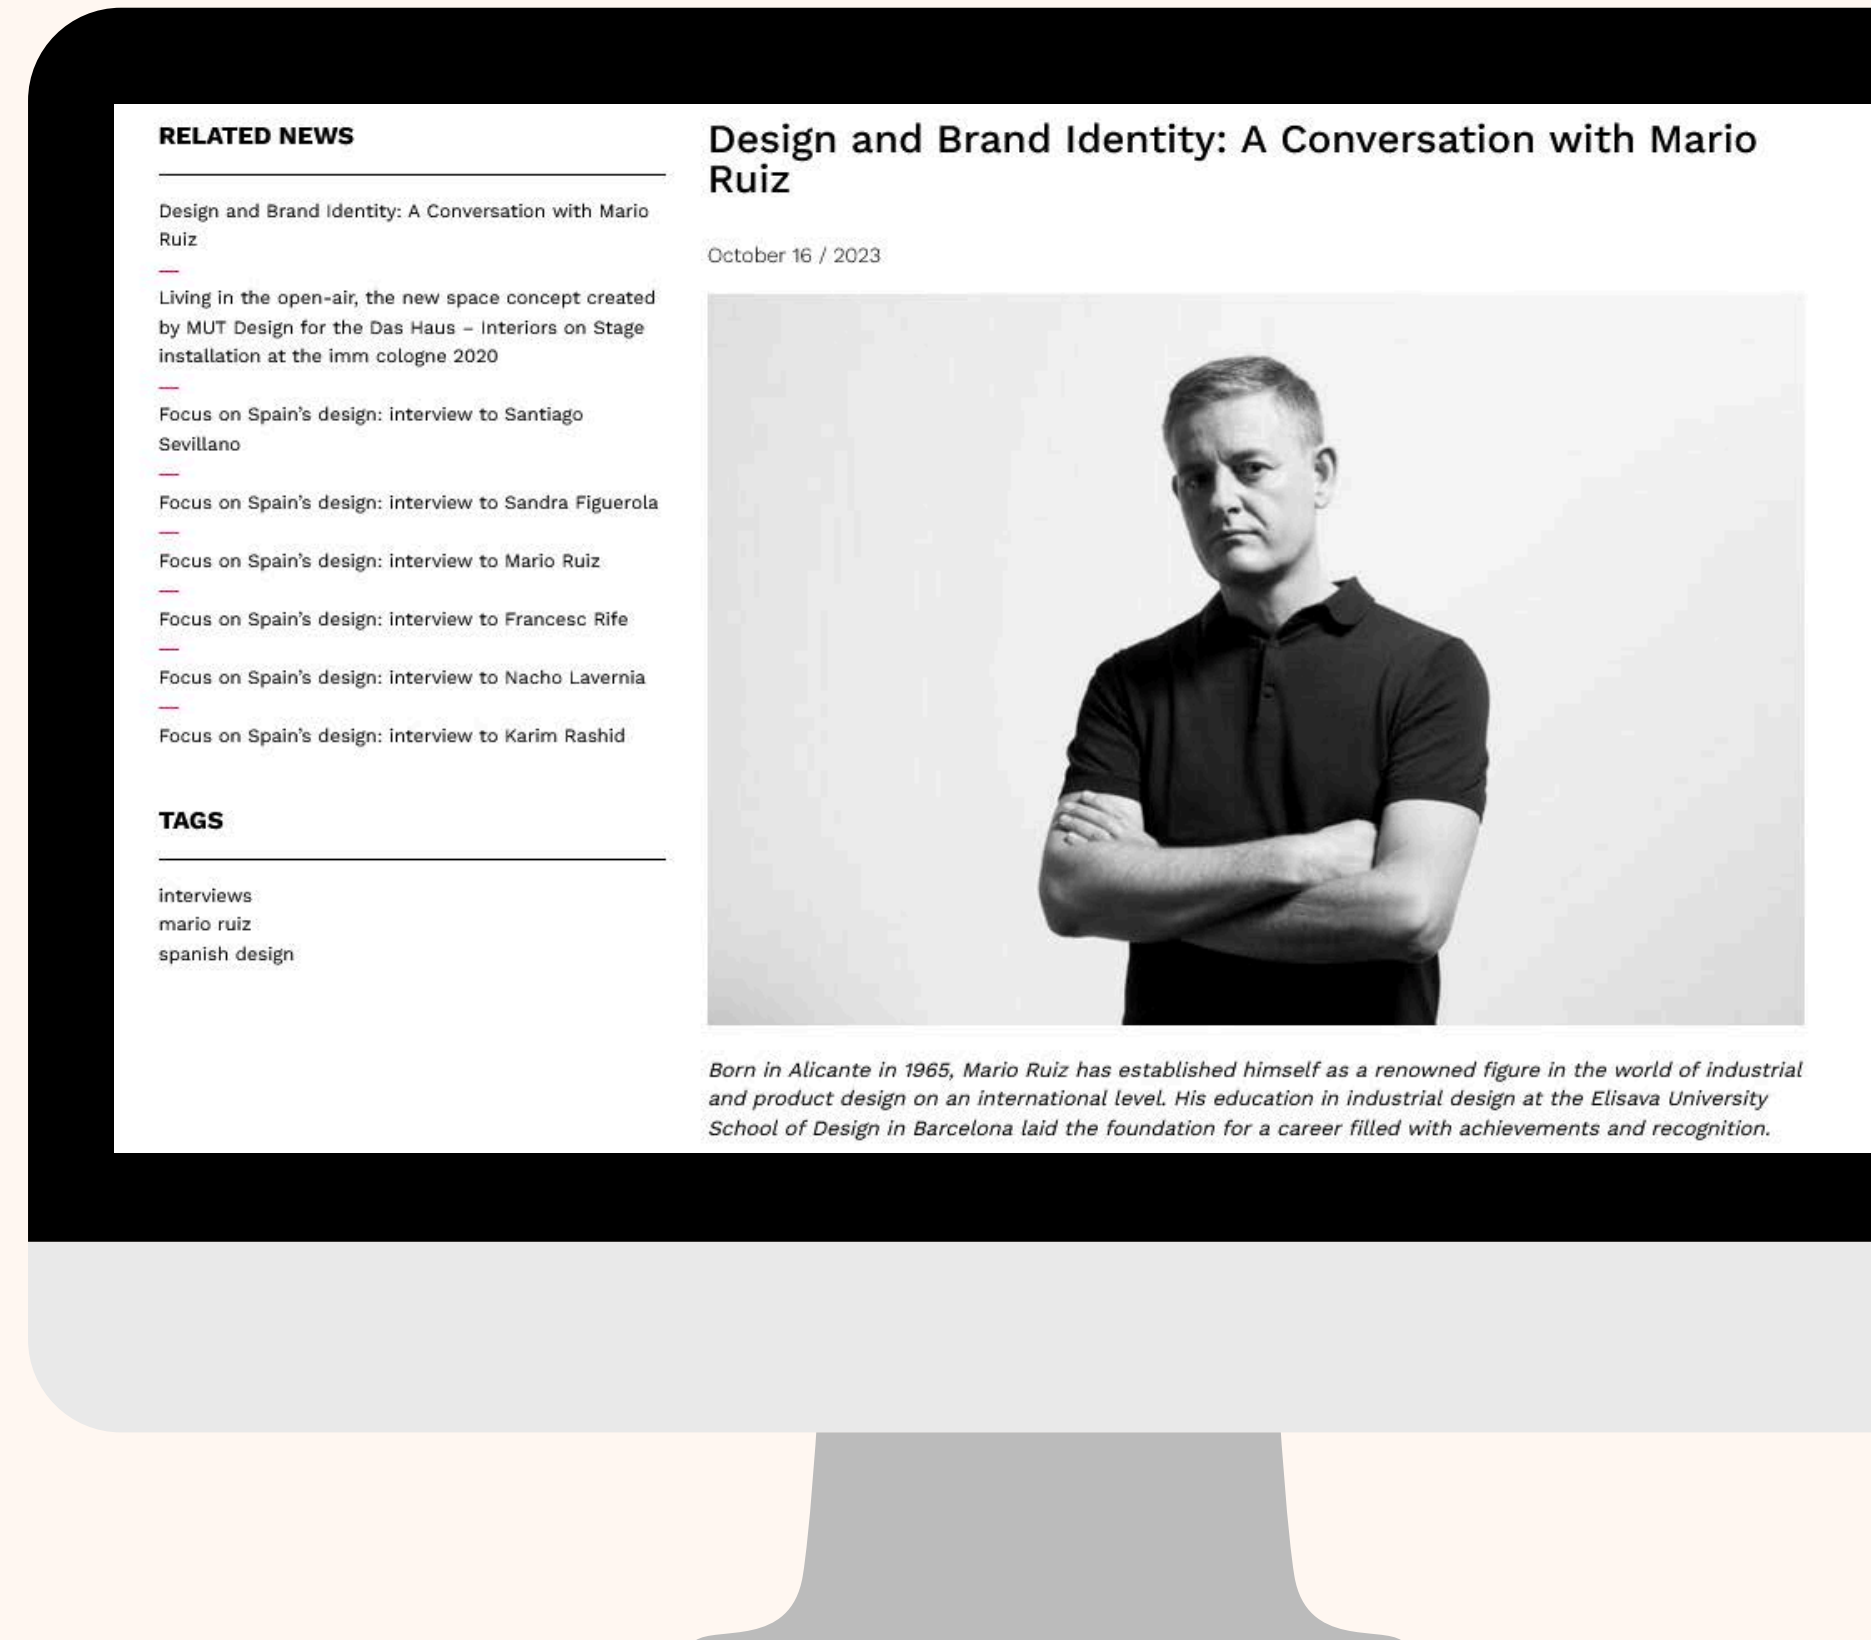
RELATED NEWS

Design and Brand Identity: A Conversation with Mario Ruiz

—

Living in the open-air, the new space concept created by MUT Design for the Das Haus – Interiors on Stage installation at the imm cologne 2020

—

Focus on Spain's design: interview to Santiago Sevillano

—

Focus on Spain's design: interview to Sandra Figuerola

—

Focus on Spain's design: interview to Mario Ruiz

—

Focus on Spain's design: interview to Francesc Rife

—

Focus on Spain's design: interview to Nacho Lavernia

—

Focus on Spain's design: interview to Karim Rashid

TAGS

interviews
mario ruiz
spanish design

Design and Brand Identity: A Conversation with Mario Ruiz

October 16 / 2023

Born in Alicante in 1965, Mario Ruiz has established himself as a renowned figure in the world of industrial and product design on an international level. His education in industrial design at the Elisava University School of Design in Barcelona laid the foundation for a career filled with achievements and recognition.